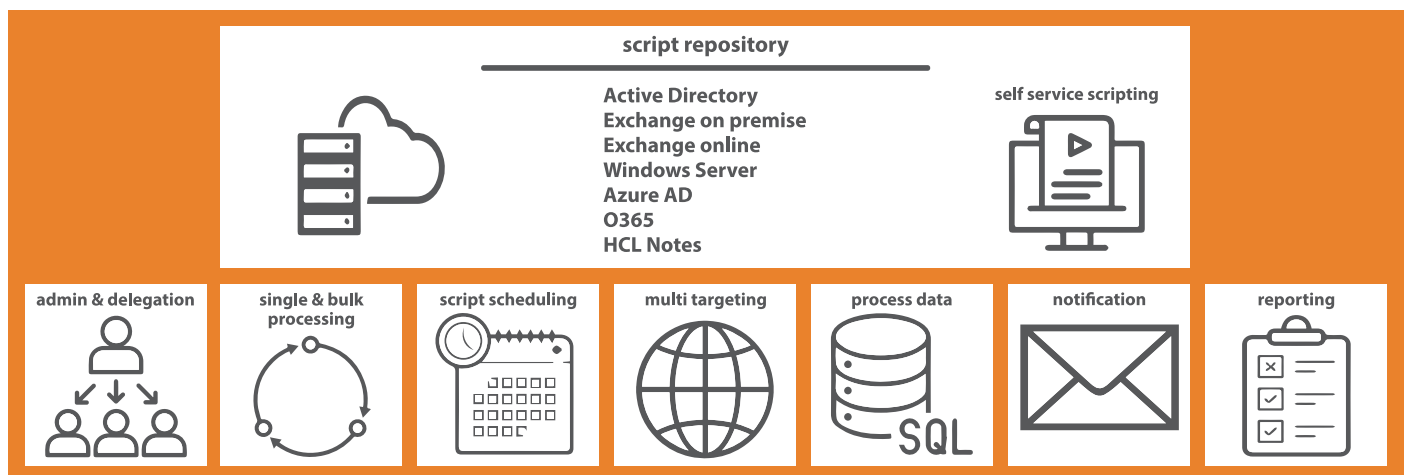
script repository

Active Directory
Exchange on premise
Exchange online
Windows Server
Azure AD
O365
HCL Notes

self service scripting

admin & delegation

single & bulk processing

script scheduling

multi targeting

process data

SQL

notification

reporting